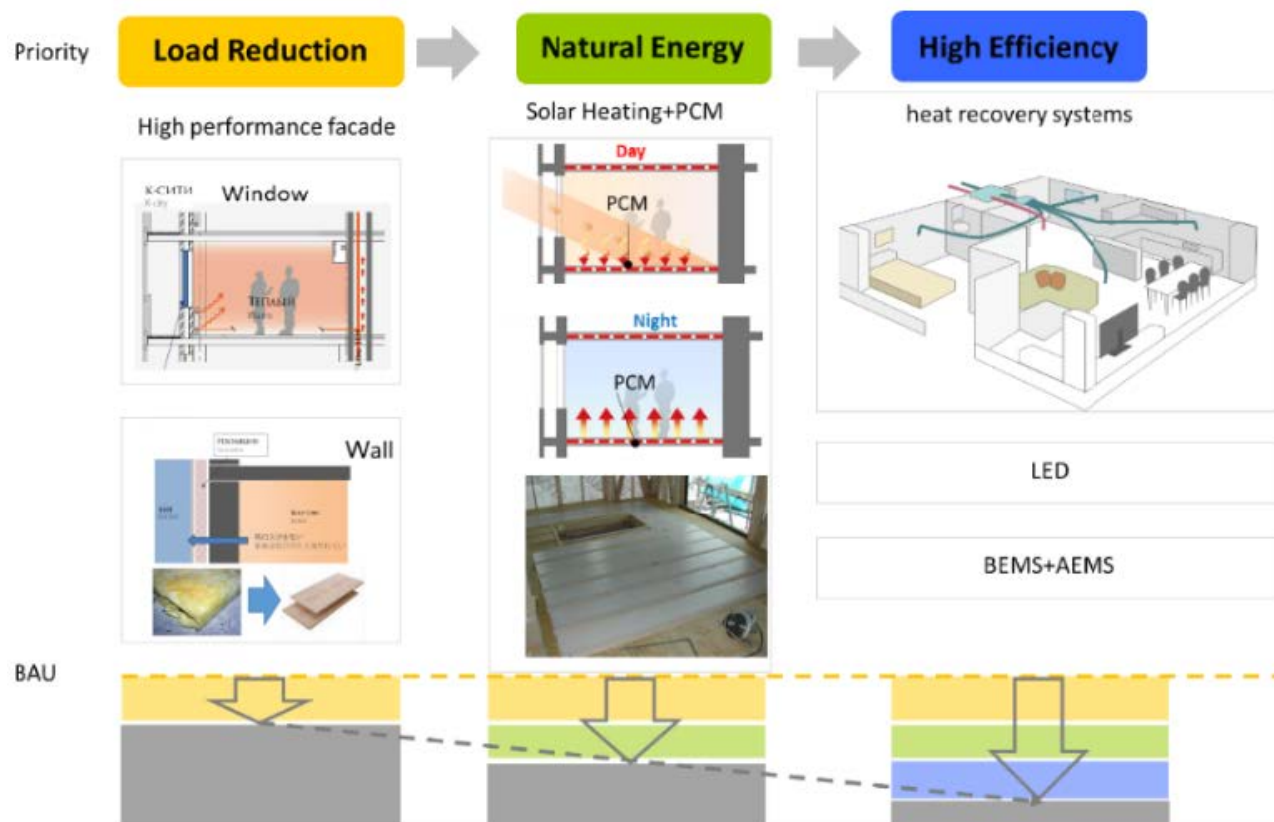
Priority

Load Reduction

Natural Energy

High Efficiency

High performance facade

К-СИТИ
K-city

Window

Теплый
Warm

Wall

Solar Heating+PCM

Day

PCM

Night

PCM

heat recovery systems

LED

BEMS+AEMS

BAU